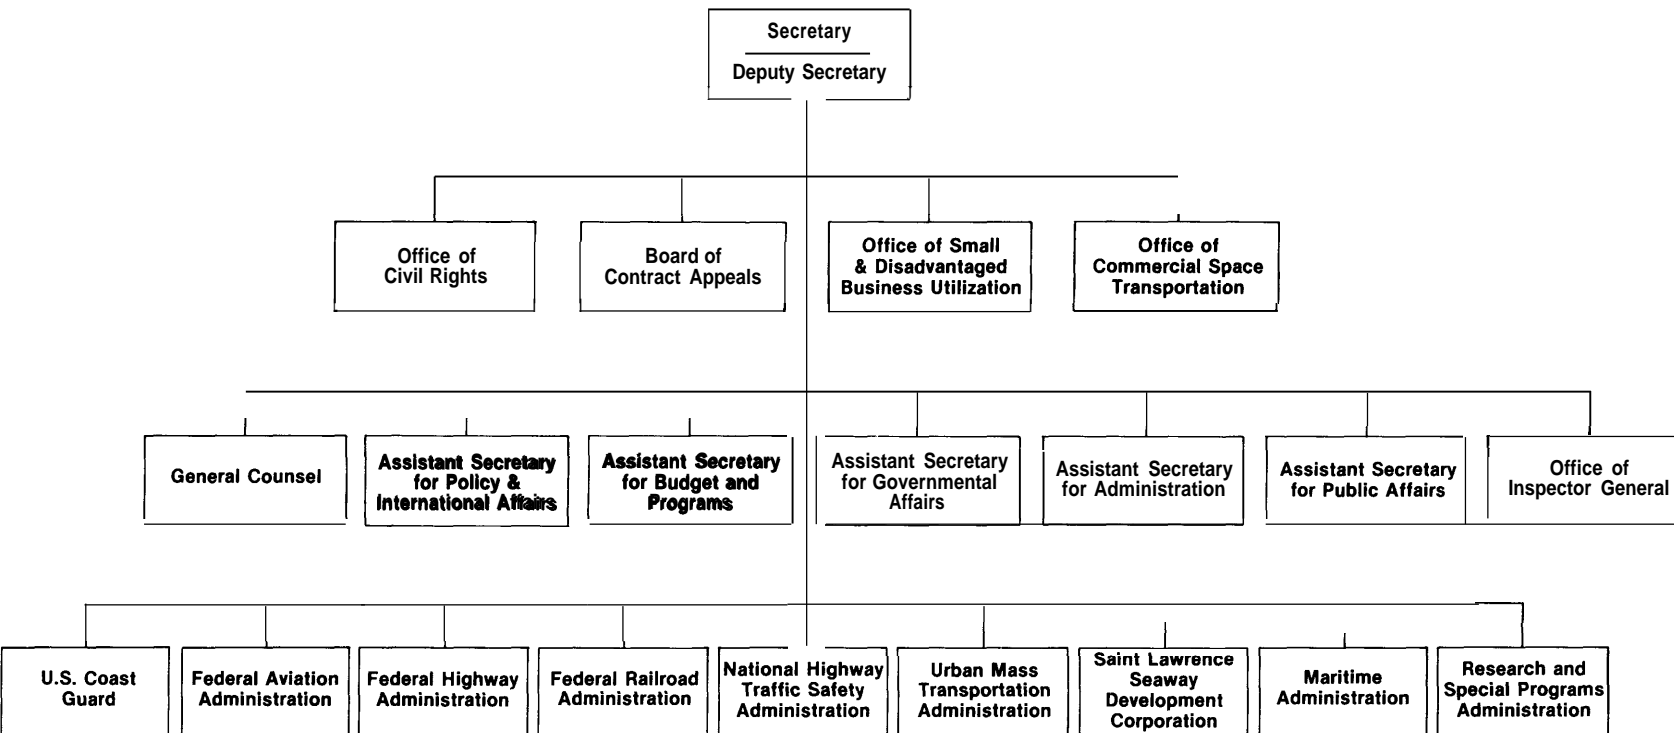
Secretary
Deputy Secretary

Office of Civil Rights

Board of Contract Appeals

Office of Small & Disadvantaged Business Utilization

Office of Commercial Space Transportation

General Counsel

Assistant Secretary for Policy & International Affairs

Assistant Secretary for Budget and Programs

Assistant Secretary for Governmental Affairs

Assistant Secretary for Administration

Assistant Secretary for Public Affairs

Office of Inspector General

U.S. Coast Guard

Federal Aviation Administration

Federal Highway Administration

Federal Railroad Administration

National Highway Traffic Safety Administration

Urban Mass Transportation Administration

Saint Lawrence Seaway Development Corporation

Maritime Administration

Research and Special Programs Administration